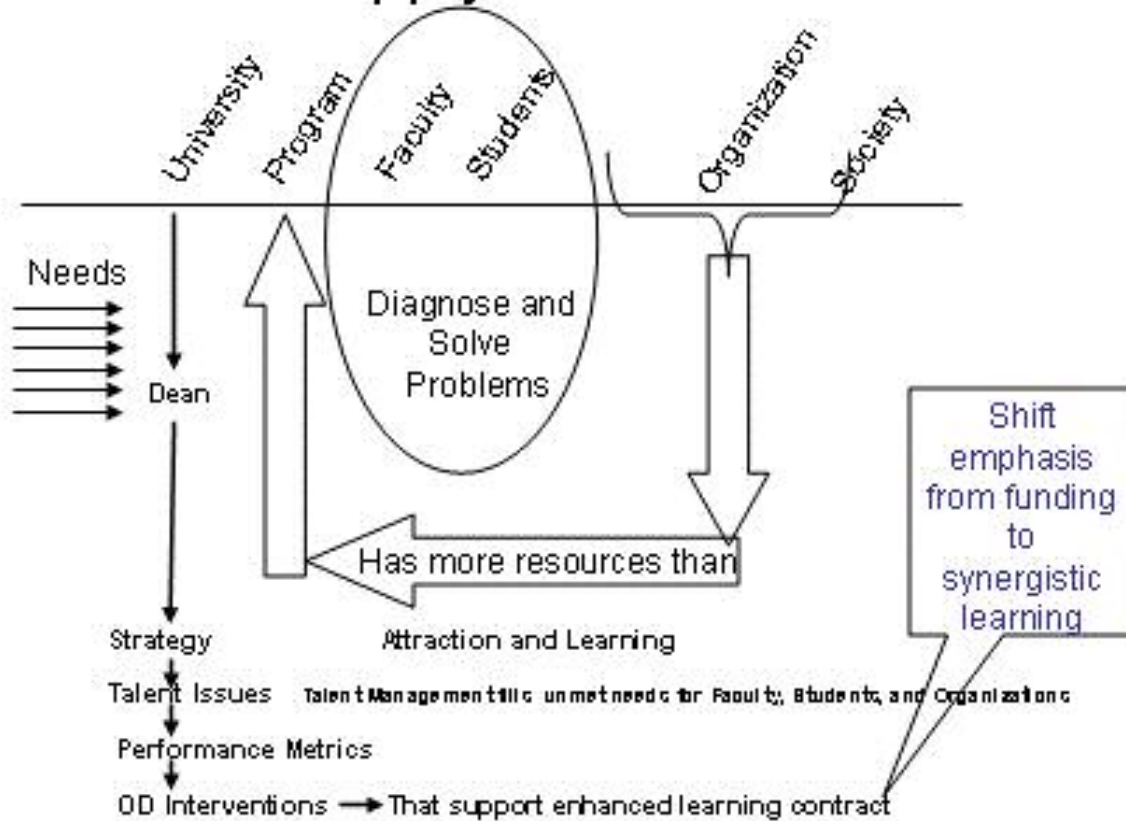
University

Program

Faculty

Students

Organization

Society

Needs

Dean

Diagnose and Solve Problems

Shift emphasis from funding to synergistic learning

Has more resources than

Strategy

Attraction and Learning

Talent Issues

Talent Management fills unmet needs for Faculty, Students, and Organizations

Performance Metrics

OD Interventions That support enhanced learning contract